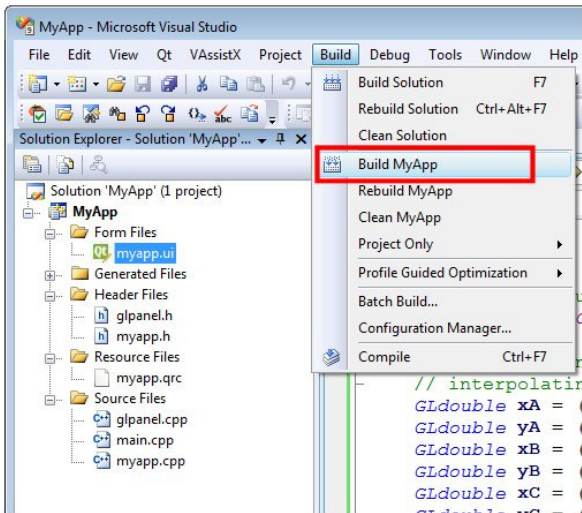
MyApp - Microsoft Visual Studio

File Edit View Qt VAssistX Project Build Debug Tools Window Help

Solution Explorer - Solution 'MyApp'

Solution 'MyApp' (1 project)
MyApp
Form Files
myapp.ui
Generated Files
Header Files
glpanel.h
myapp.h
Resource Files
myapp.qrc
Source Files
glpanel.cpp
main.cpp
myapp.cpp

Build Solution F7
Rebuild Solution Ctrl+Alt+F7
Clean Solution
Build MyApp
Rebuild MyApp
Clean MyApp
Project Only
Profile Guided Optimization
Batch Build...
Configuration Manager...
Compile Ctrl+F7

// interpolatir
GLdouble xA = (
GLdouble yA = (
GLdouble xB = (
GLdouble yB = (
GLdouble xC = (